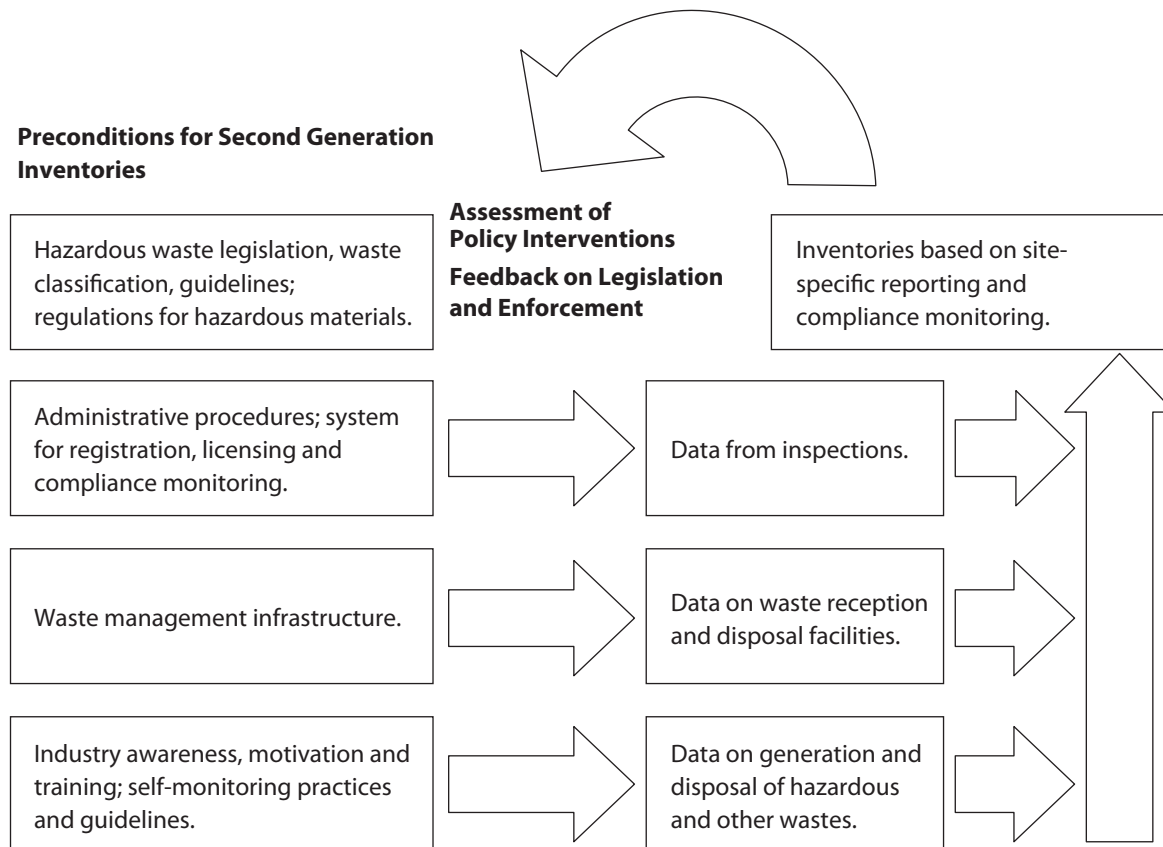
Preconditions for Second Generation Inventories

Hazardous waste legislation, waste classification, guidelines; regulations for hazardous materials.

Assessment of Policy Interventions

Feedback on Legislation and Enforcement

Inventories based on site-specific reporting and compliance monitoring.

Administrative procedures; system for registration, licensing and compliance monitoring.

Data from inspections.

Waste management infrastructure.

Data on waste reception and disposal facilities.

Industry awareness, motivation and training; self-monitoring practices and guidelines.

Data on generation and disposal of hazardous and other wastes.